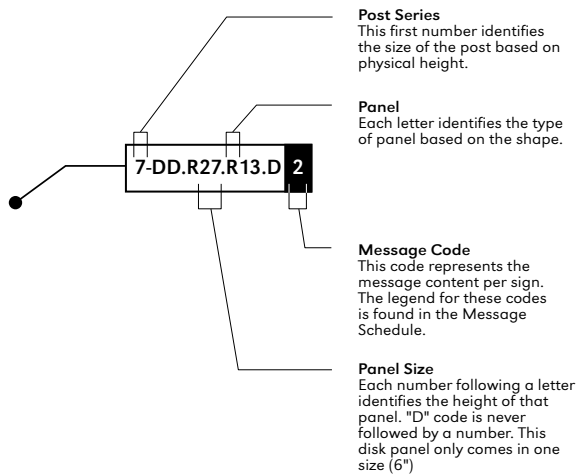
7-DD.R27.R13.D 2

**Post Series**
This first number identifies the size of the post based on physical height.

**Panel**
Each letter identifies the type of panel based on the shape.

**Message Code**
This code represents the message content per sign. The legend for these codes is found in the Message Schedule.

**Panel Size**
Each number following a letter identifies the height of that panel. "D" code is never followed by a number. This disk panel only comes in one size (6")